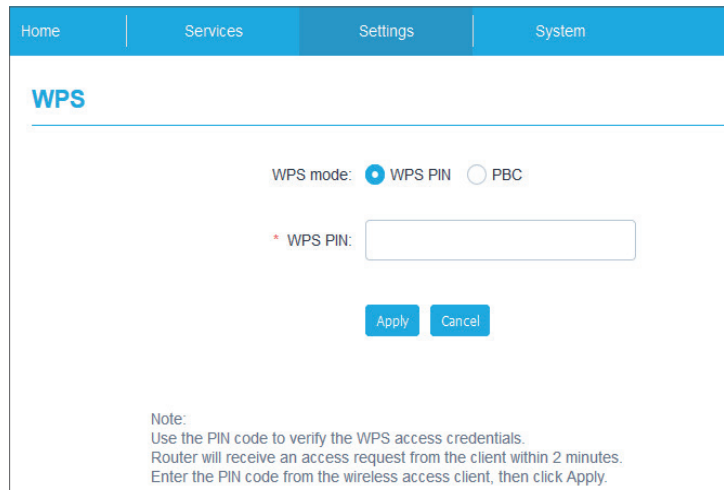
Home Services Settings System

WPS

WPS mode: WPS PIN PBC

* WPS PIN:

Apply Cancel

Note:
Use the PIN code to verify the WPS access credentials.
Router will receive an access request from the client within 2 minutes.
Enter the PIN code from the wireless access client, then click Apply.